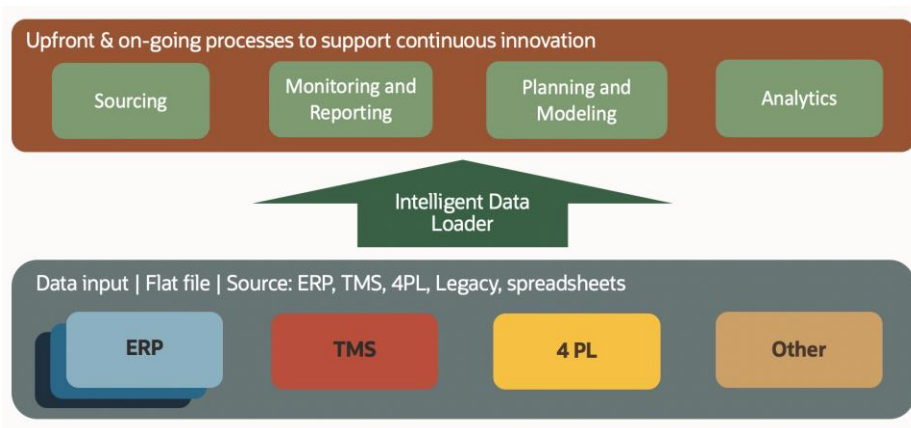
Upfront & on-going processes to support continuous innovation

Sourcing

Monitoring and Reporting

Planning and Modeling

Analytics

Intelligent Data Loader

Data input | Flat file | Source: ERP, TMS, 4PL, Legacy, spreadsheets

ERP

TMS

4 PL

Other